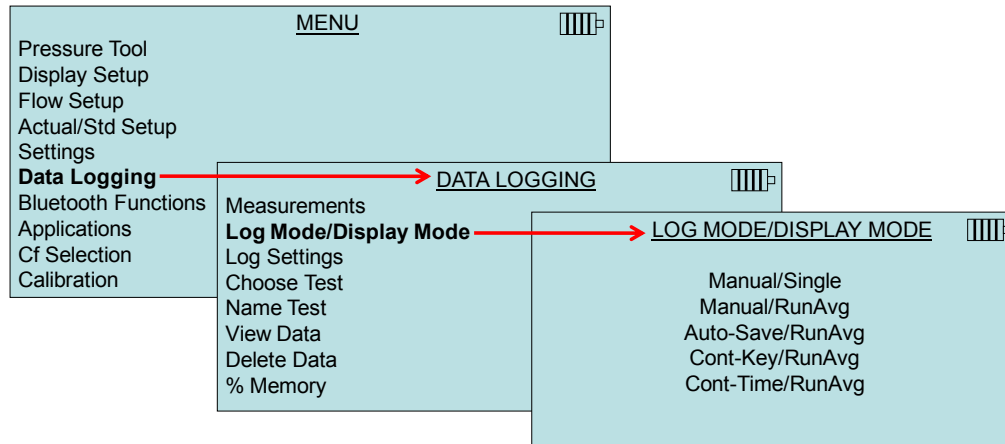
MENU

Pressure Tool
Display Setup
Flow Setup
Actual/Std Setup
Settings
Data Logging
Bluetooth Functions
Applications
Cf Selection
Calibration

DATA LOGGING

Measurements
Log Mode/Display Mode
Log Settings
Choose Test
Name Test
View Data
Delete Data
% Memory

LOG MODE/DISPLAY MODE

Manual/Single
Manual/RunAvg
Auto-Save/RunAvg
Cont-Key/RunAvg
Cont-Time/RunAvg